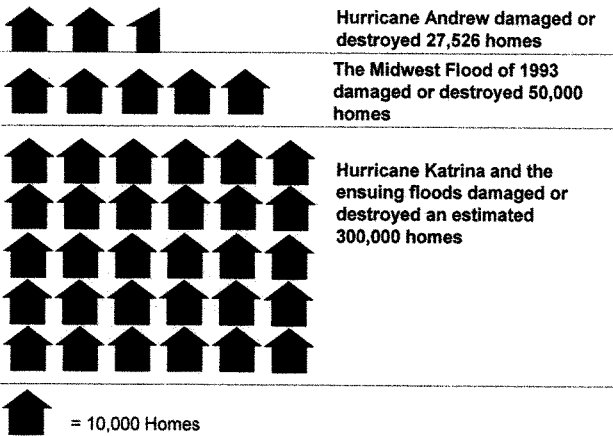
Hurricane Andrew damaged or destroyed 27,526 homes

The Midwest Flood of 1993 damaged or destroyed 50,000 homes

Hurricane Katrina and the ensuing floods damaged or destroyed an estimated 300,000 homes

= 10,000 Homes